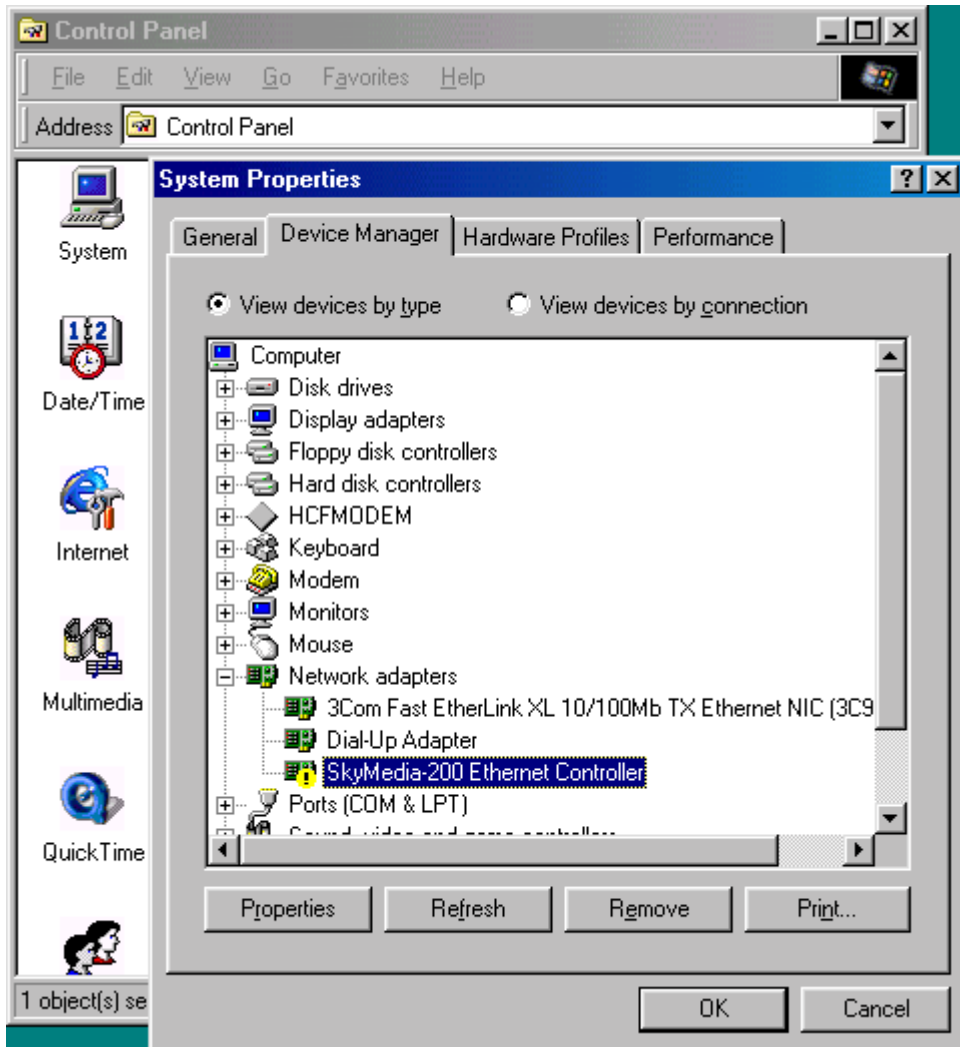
Control Panel

File Edit View Go Favorites Help

Address Control Panel

System

Date/Time

Internet

Multimedia

QuickTime

1 object(s) se

System Properties

? X

General | Device Manager | Hardware Profiles | Performance

View devices by type

View devices by connection

Computer
Disk drives
Display adapters
Floppy disk controllers
Hard disk controllers
HCFMODEM
Keyboard
Modem
Monitors
Mouse
Network adapters
3Com Fast EtherLink XL 10/100Mb TX Ethernet NIC (3C9
Dial-Up Adapter
SkyMedia-200 Ethernet Controller
Ports (COM & LPT)
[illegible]

Properties

Refresh

Remove

Print...

OK

Cancel